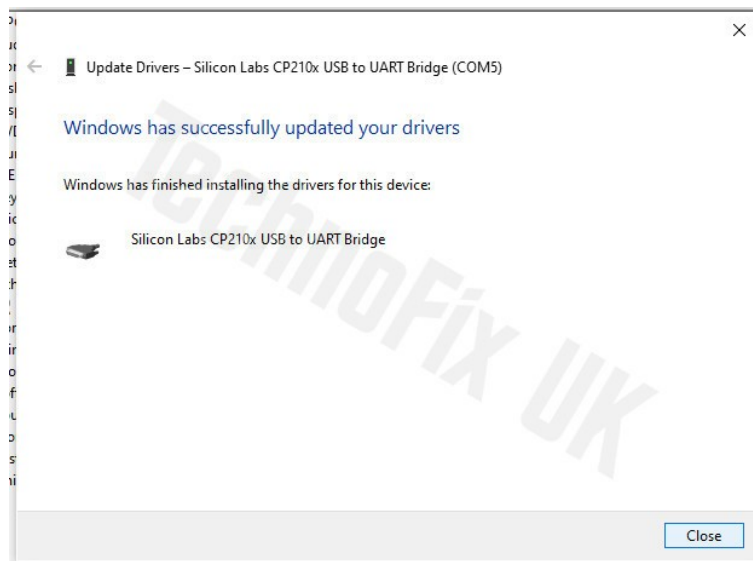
×

Update Drivers – Silicon Labs CP210x USB to UART Bridge (COM5)

Windows has successfully updated your drivers

Windows has finished installing the drivers for this device:

Silicon Labs CP210x USB to UART Bridge

TechnoFix UK

Close